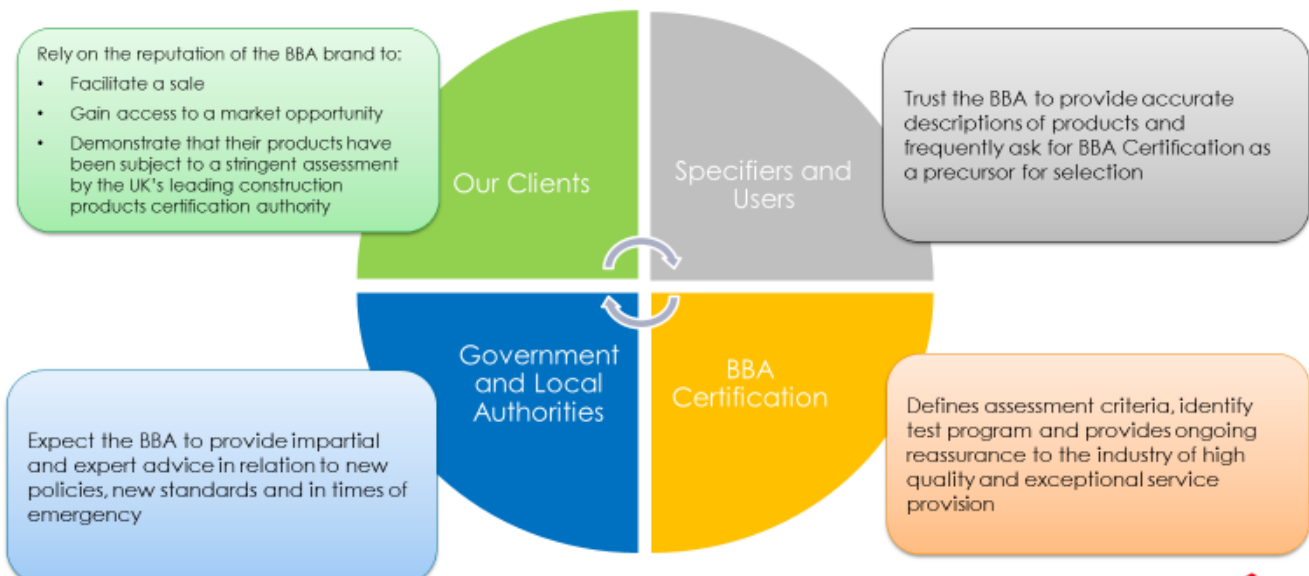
Rely on the reputation of the BBA brand to:
- Facilitate a sale
- Gain access to a market opportunity
- Demonstrate that their products have been subject to a stringent assessment by the UK's leading construction products certification authority

Our Clients

Specifiers and Users

Trust the BBA to provide accurate descriptions of products and frequently ask for BBA Certification as a precursor for selection

Government and Local Authorities

BBA Certification

Expect the BBA to provide impartial and expert advice in relation to new policies, new standards and in times of emergency

Defines assessment criteria, identify test program and provides ongoing reassurance to the industry of high quality and exceptional service provision